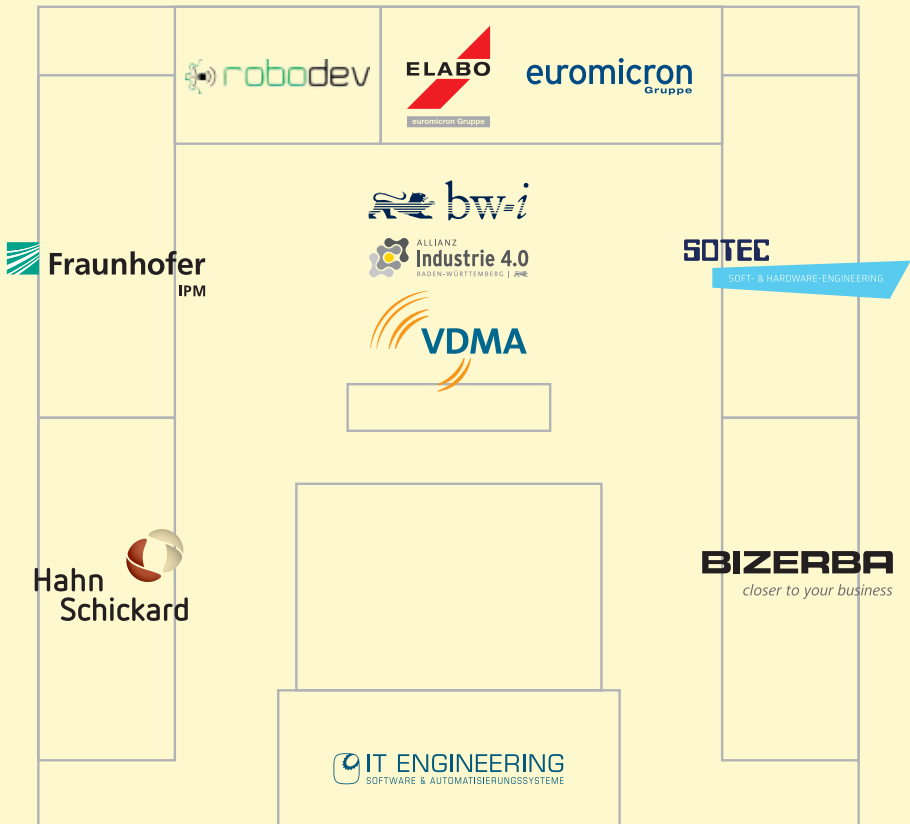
robodev

ELABO
euromicron Gruppe

euromicron
Gruppe

bw-i

ALLIANZ
Industrie 4.0
BADEN-WÜRTTEMBERG

VDMA

Fraunhofer
IPM

SOTEC
SOFT- & HARDWARE-ENGINEERING

Hahn
Schickard

BIZERBA
closer to your business

IT ENGINEERING
SOFTWARE & AUTOMATISIERUNGSSYSTEME